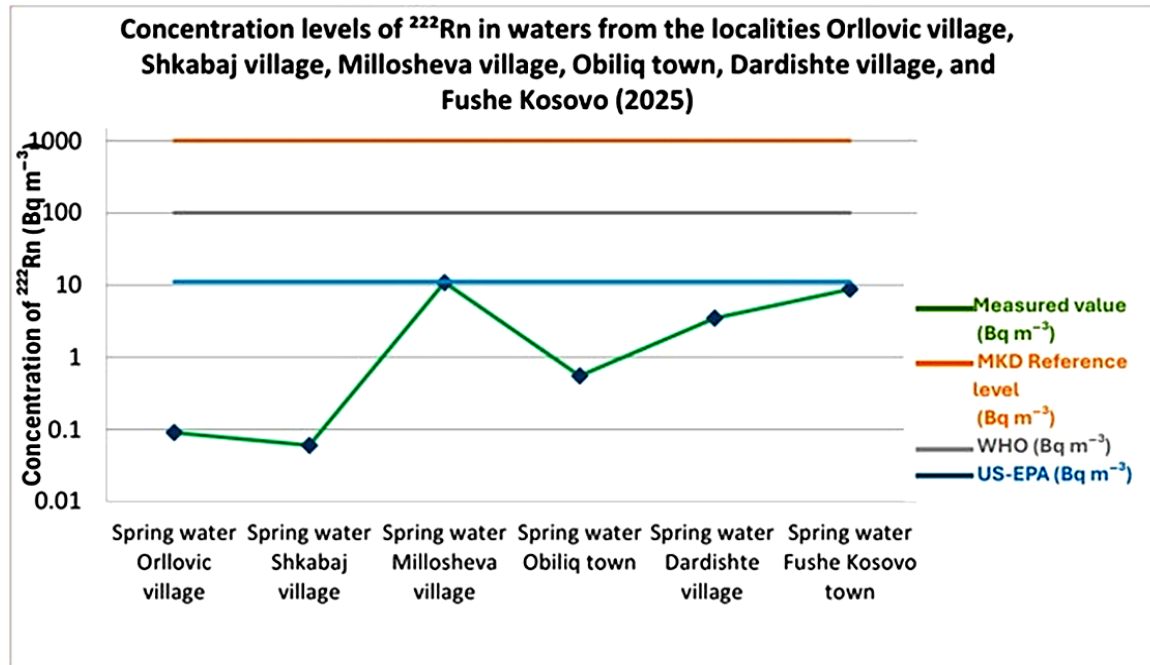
Concentration levels of $^{222}$Rn in waters from the localities Orllovic village, Shkabaj village, Millosheva village, Obiliq town, Dardishte village, and Fushe Kosovo (2025)

Concentration of $^{222}$Rn (Bq m$^{-3}$)

1000
100
10
1
0.1
0.01

Spring water Orllovic village
Spring water Shkabaj village
Spring water Millosheva village
Spring water Obiliq town
Spring water Dardishte village
Spring water Fushe Kosovo town

Measured value (Bq m$^{-3}$)
MKD Reference level (Bq m$^{-3}$)
WHO (Bq m$^{-3}$)
US-EPA (Bq m$^{-3}$)